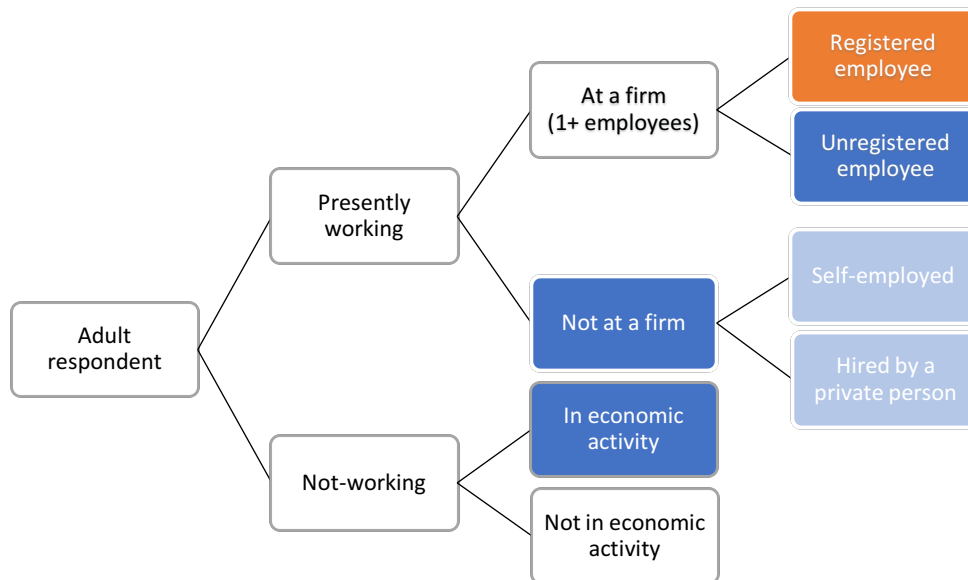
Adult respondent

Presently working

Not-working

At a firm (1+ employees)

Not at a firm

In economic activity

Not in economic activity

Registered employee

Unregistered employee

Self-employed

Hired by a private person